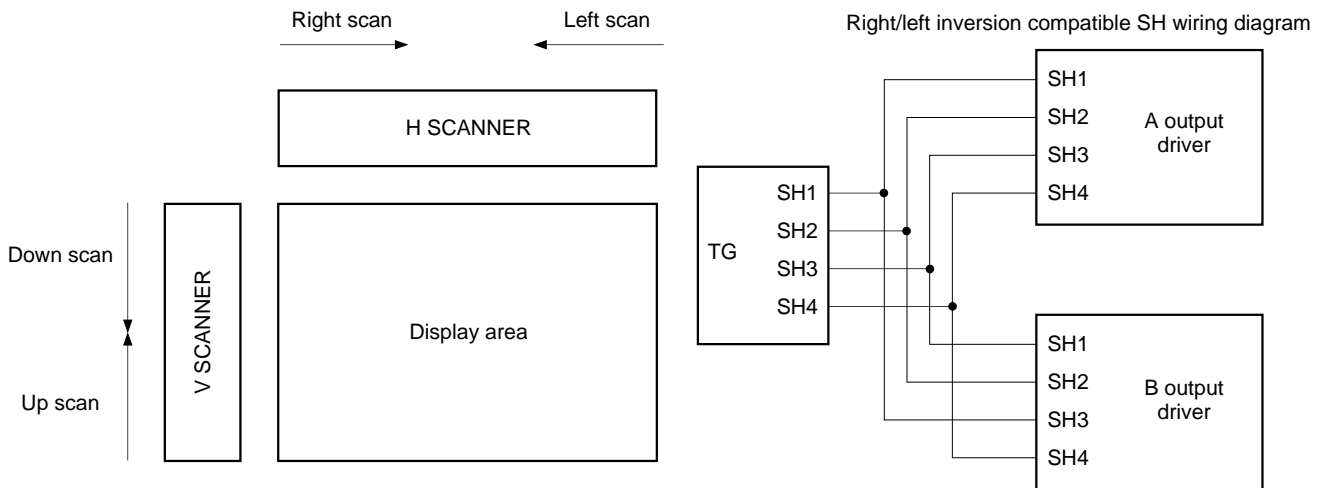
Right scan

Left scan

H SCANNER

Down scan

Up scan

V SCANNER

Display area

Right/left inversion compatible SH wiring diagram

TG

SH1

SH2

SH3

SH4

SH1

SH2

SH3

SH4

A output driver

SH1

SH2

SH3

SH4

B output driver